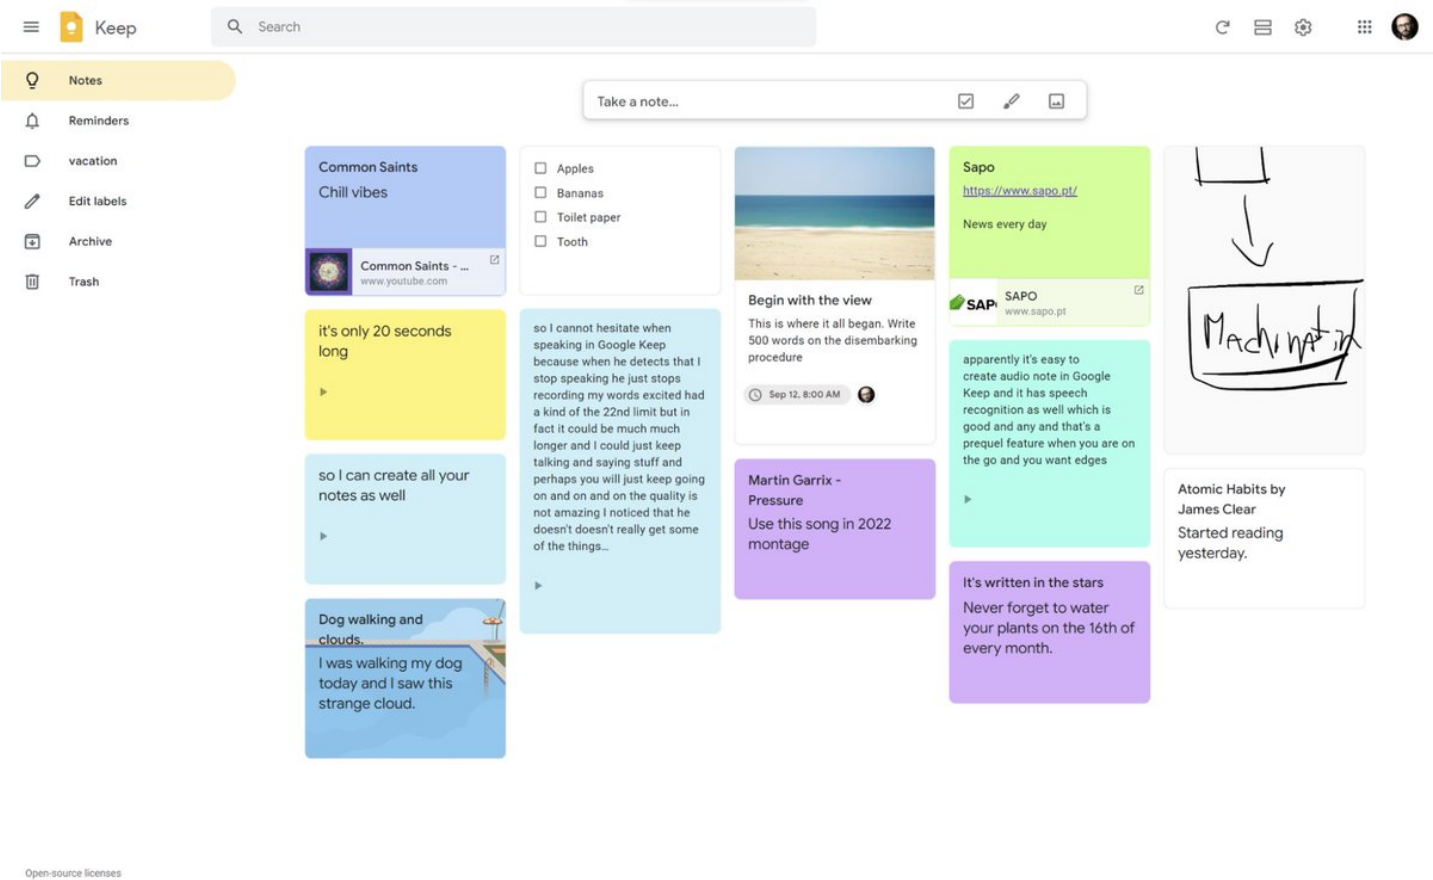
Keep

Search

Notes
Reminders
vacation
Edit labels
Archive
Trash

Take a note...

Common Saints
Chill vibes
Common Saints - ...
www.youtube.com

it's only 20 seconds long

so I can create all your notes as well

Dog walking and clouds.
I was walking my dog today and I saw this strange cloud.

Apples
Bananas
Toilet paper
Tooth

so I cannot hesitate when speaking in Google Keep because when he detects that I stop speaking he just stops recording my words excited had a kind of the 22nd limit but in fact it could be much much longer and I could just keep talking and saying stuff and perhaps you will just keep going on and on and on the quality is not amazing I noticed that he doesn't doesn't really get some of the things...

Begin with the view
This is where it all began. Write 500 words on the disembarking procedure
Sep 12, 8:00 AM

Martin Garrix - Pressure
Use this song in 2022 montage

Sapo
https://www.sapo.pt/
News every day
SAPO
SAPO
www.sapo.pt

apparently it's easy to create audio note in Google Keep and it has speech recognition as well which is good and any and that's a prequel feature when you are on the go and you want edges

It's written in the stars
Never forget to water your plants on the 16th of every month.

Machinat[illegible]

Atomic Habits by James Clear
Started reading yesterday.

Open-source licenses